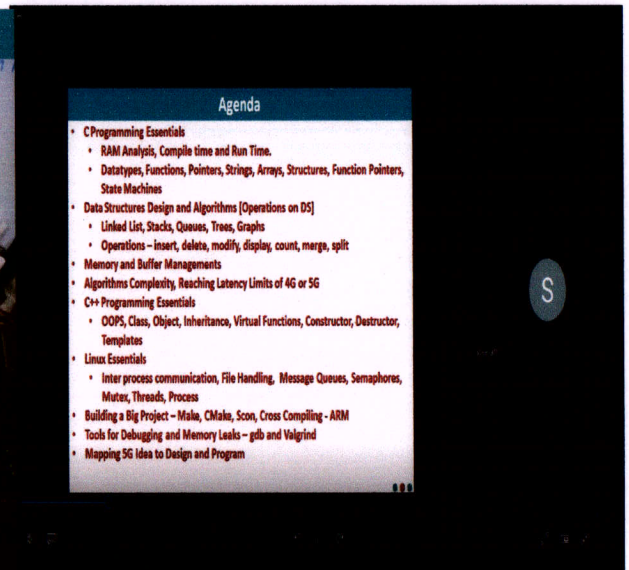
Agenda

- C Programming Essentials
  - RAM Analysis, Compile time and Run Time.
  - Datatypes, Functions, Pointers, Strings, Arrays, Structures, Function Pointers, State Machines
- Data Structures Design and Algorithms [Operations on DS]
  - Linked List, Stacks, Queues, Trees, Graphs
  - Operations – insert, delete, modify, display, count, merge, split
- Memory and Buffer Managements
- Algorithms Complexity, Reaching Latency Limits of 4G or 5G
- C++ Programming Essentials
  - OOPS, Class, Object, Inheritance, Virtual Functions, Constructor, Destructor, Templates
- Linux Essentials
  - Inter process communication, File Handling, Message Queues, Semaphores, Mutex, Threads, Process
- Building a Big Project – Make, CMake, Scon, Cross Compiling - ARM
- Tools for Debugging and Memory Leaks – gdb and Valgrind
- Mapping 5G Idea to Design and Program

S